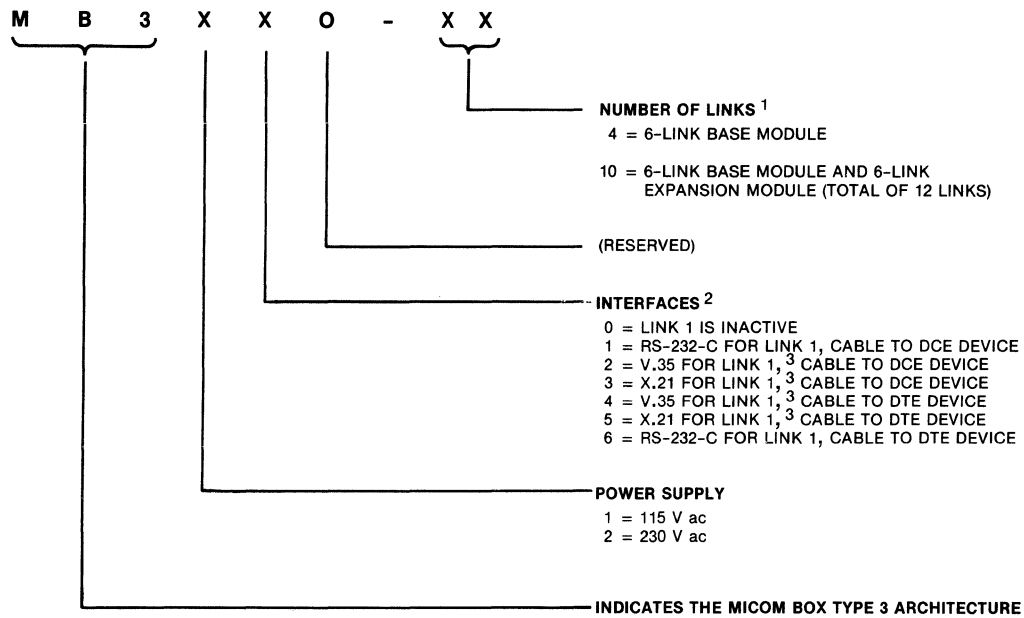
M B 3 X X O - X X

NUMBER OF LINKS $^1$
4 = 6-LINK BASE MODULE

10 = 6-LINK BASE MODULE AND 6-LINK EXPANSION MODULE (TOTAL OF 12 LINKS)

(RESERVED)

INTERFACES $^2$
0 = LINK 1 IS INACTIVE
1 = RS-232-C FOR LINK 1, CABLE TO DCE DEVICE
2 = V.35 FOR LINK 1, $^3$ CABLE TO DCE DEVICE
3 = X.21 FOR LINK 1, $^3$ CABLE TO DCE DEVICE
4 = V.35 FOR LINK 1, $^3$ CABLE TO DTE DEVICE
5 = X.21 FOR LINK 1, $^3$ CABLE TO DTE DEVICE
6 = RS-232-C FOR LINK 1, CABLE TO DTE DEVICE

POWER SUPPLY
1 = 115 V ac
2 = 230 V ac

INDICATES THE MICOM BOX TYPE 3 ARCHITECTURE